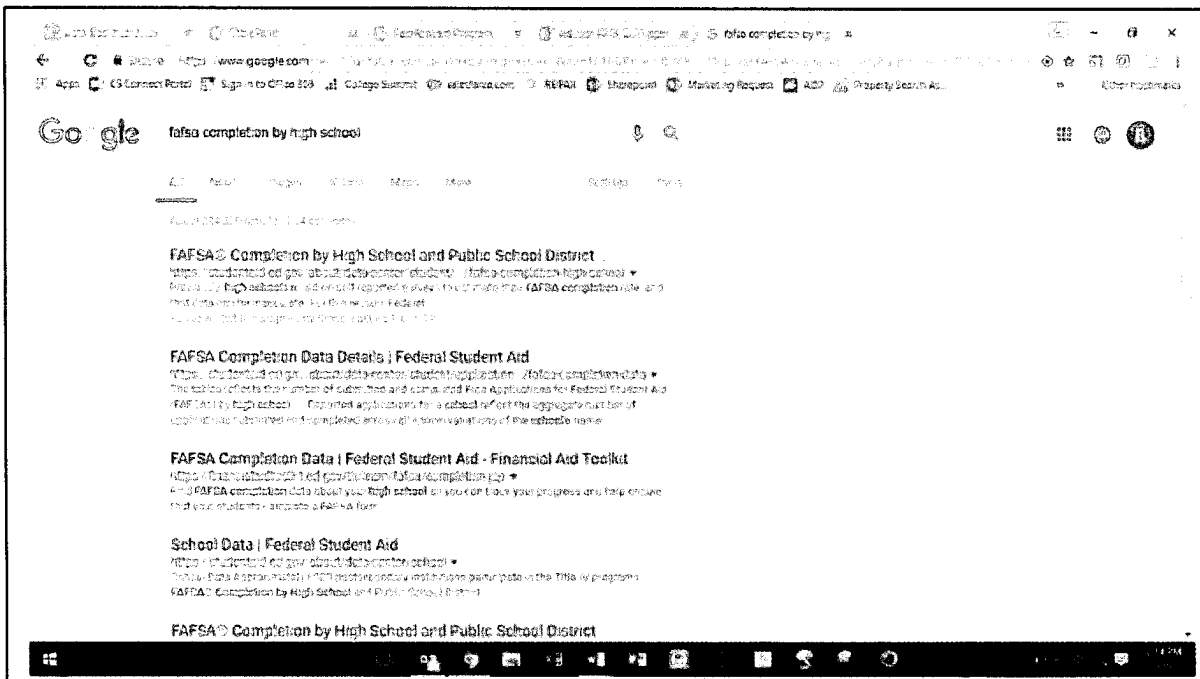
fafsa completion by hig ×

https://www.google.com

Apps | CS Connect Portal | Sign in to Office 365 | College Summit | salesforce.com | Sharepoint | Marketing Request | Property Search As... | Other bookmarks

Google

fafsa completion by high school

All | News | Images | Videos | Maps | More | Settings | Tools

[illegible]

FAFSA® Completion by High School and Public School District
https://studentaid.ed.gov/about/data-center/student/application-volume/fafsa-completion-high-school ▾
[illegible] high schools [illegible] FAFSA completion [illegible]
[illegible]

FAFSA Completion Data Details | Federal Student Aid
https://studentaid.ed.gov/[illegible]/fafsa-completion-data ▾
The tables reflect the number of submitted and completed Free Applications for Federal Student Aid (FAFSA®) by high school. ... Reported applications for a school reflect the aggregate number of applications submitted and completed across all known variations of the school's name.

FAFSA Completion Data | Federal Student Aid - Financial Aid Toolkit
https://financialaidtoolkit.ed.gov/tk/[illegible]/fafsa-completion.jsp ▾
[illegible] FAFSA completion data about your high school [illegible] your progress and help ensure that your students complete a FAFSA form.

School Data | Federal Student Aid
https://studentaid.ed.gov/about/data-center/school ▾
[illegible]
FAFSA® Completion by High School and Public School District

FAFSA® Completion by High School and Public School District